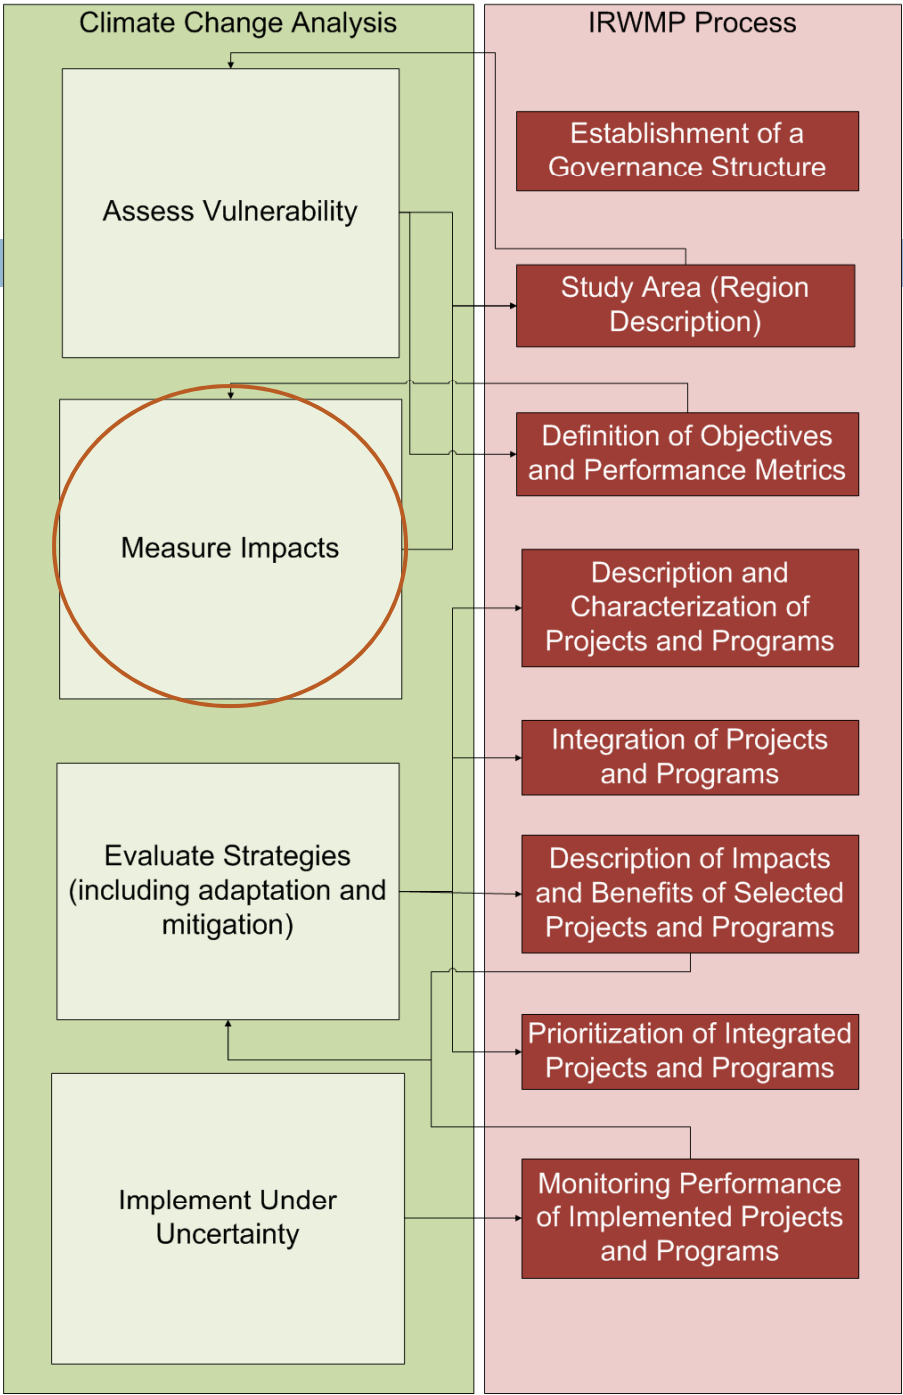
Climate Change Analysis

Assess Vulnerability

Measure Impacts

Evaluate Strategies (including adaptation and mitigation)

Implement Under Uncertainty

IRWMP Process

Establishment of a Governance Structure

Study Area (Region Description)

Definition of Objectives and Performance Metrics

Description and Characterization of Projects and Programs

Integration of Projects and Programs

Description of Impacts and Benefits of Selected Projects and Programs

Prioritization of Integrated Projects and Programs

Monitoring Performance of Implemented Projects and Programs